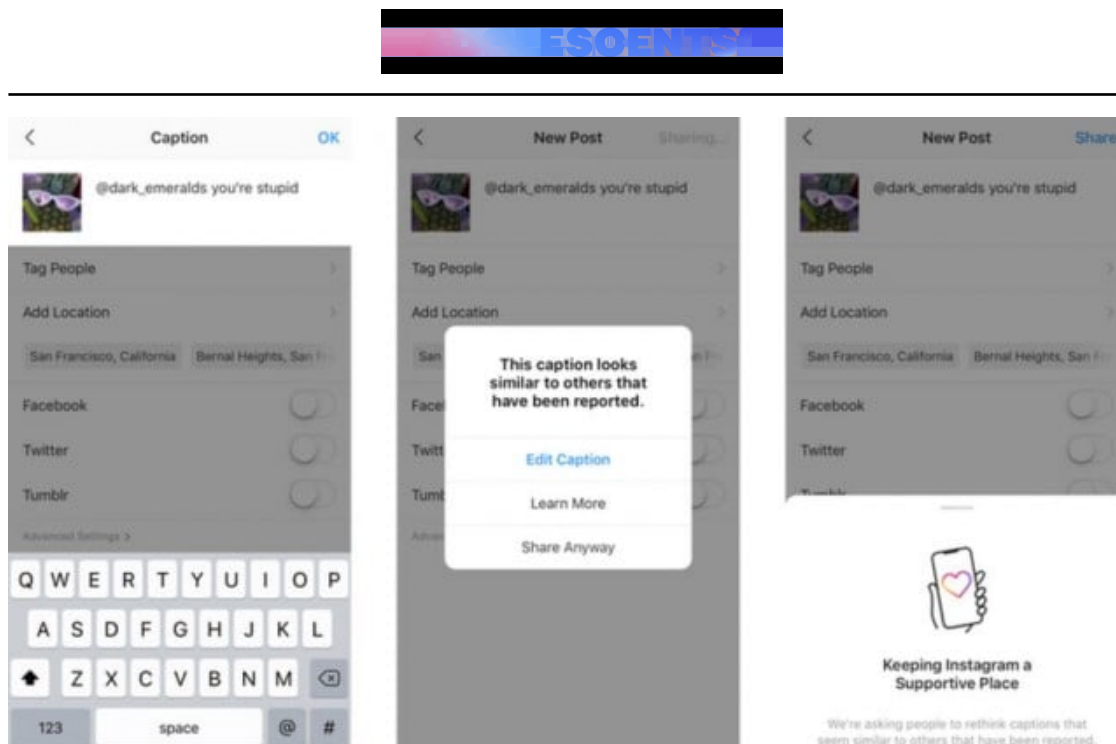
ESOENTS

<

Caption

OK

@dark_emeralds you're stupid

Tag People

Add Location

San Francisco, California

Bernal Heights, San F

Facebook

Twitter

Tumblr

Advanced Settings >

Q W E R T Y U I O P

A S D F G H J K L

Z X C V B N M

123

space

@

#

<

New Post

Sharing...

@dark_emeralds you're stupid

Tag People

Add Location

San

Face

Twitt

Tumb

Adva

This caption looks similar to others that have been reported.

Edit Caption

Learn More

Share Anyway

<

New Post

Share

@dark_emeralds you're stupid

Tag People

Add Location

San Francisco, California

Bernal Heights, San F

Facebook

Twitter

Tumblr

Keeping Instagram a Supportive Place

We're asking people to rethink captions that seem similar to others that have been reported.